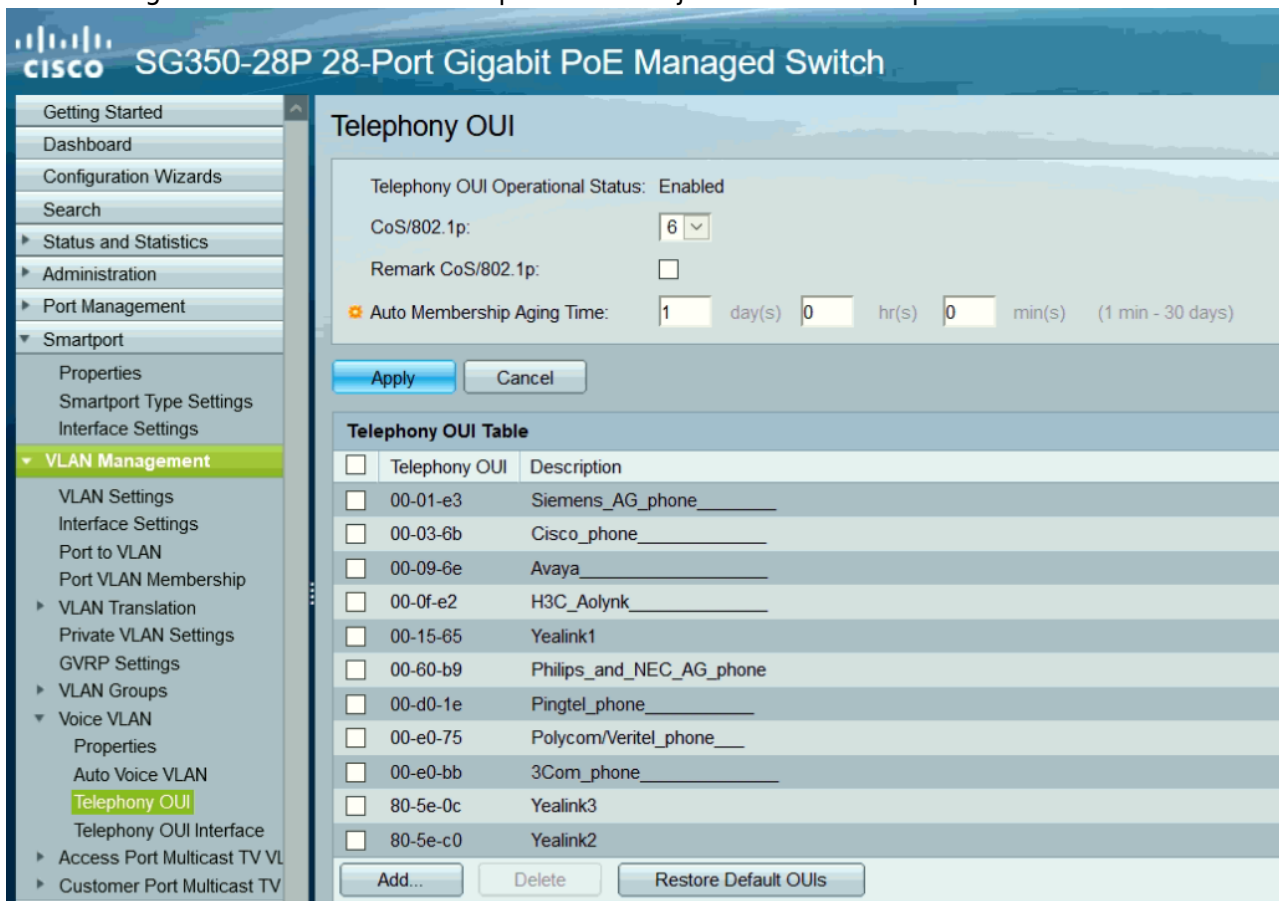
cisco SG350-28P 28-Port Gigabit PoE Managed Switch

Getting Started
Dashboard
Configuration Wizards
Search
Status and Statistics
Administration
Port Management
Smartport
Properties
Smartport Type Settings
Interface Settings
VLAN Management
VLAN Settings
Interface Settings
Port to VLAN
Port VLAN Membership
VLAN Translation
Private VLAN Settings
GVRP Settings
VLAN Groups
Voice VLAN
Properties
Auto Voice VLAN
Telephony OUI
Telephony OUI Interface
Access Port Multicast TV VL
Customer Port Multicast TV

Telephony OUI

Telephony OUI Operational Status: Enabled
CoS/802.1p: 6
Remark CoS/802.1p:
Auto Membership Aging Time: 1 day(s) 0 hr(s) 0 min(s) (1 min - 30 days)

Apply Cancel

Telephony OUI Table

| | Telephony OUI | Description |
|---|---|---|
| | 00-01-e3 | Siemens_AG_phone________ |
| | 00-03-6b | Cisco_phone_____________ |
| | 00-09-6e | Avaya___________________ |
| | 00-0f-e2 | H3C_Aolynk______________ |
| | 00-15-65 | Yealink1 |
| | 00-60-b9 | Philips_and_NEC_AG_phone |
| | 00-d0-1e | Pingtel_phone___________ |
| | 00-e0-75 | Polycom/Veritel_phone___ |
| | 00-e0-bb | 3Com_phone______________ |
| | 80-5e-0c | Yealink3 |
| | 80-5e-c0 | Yealink2 |

Add... Delete Restore Default OUIs